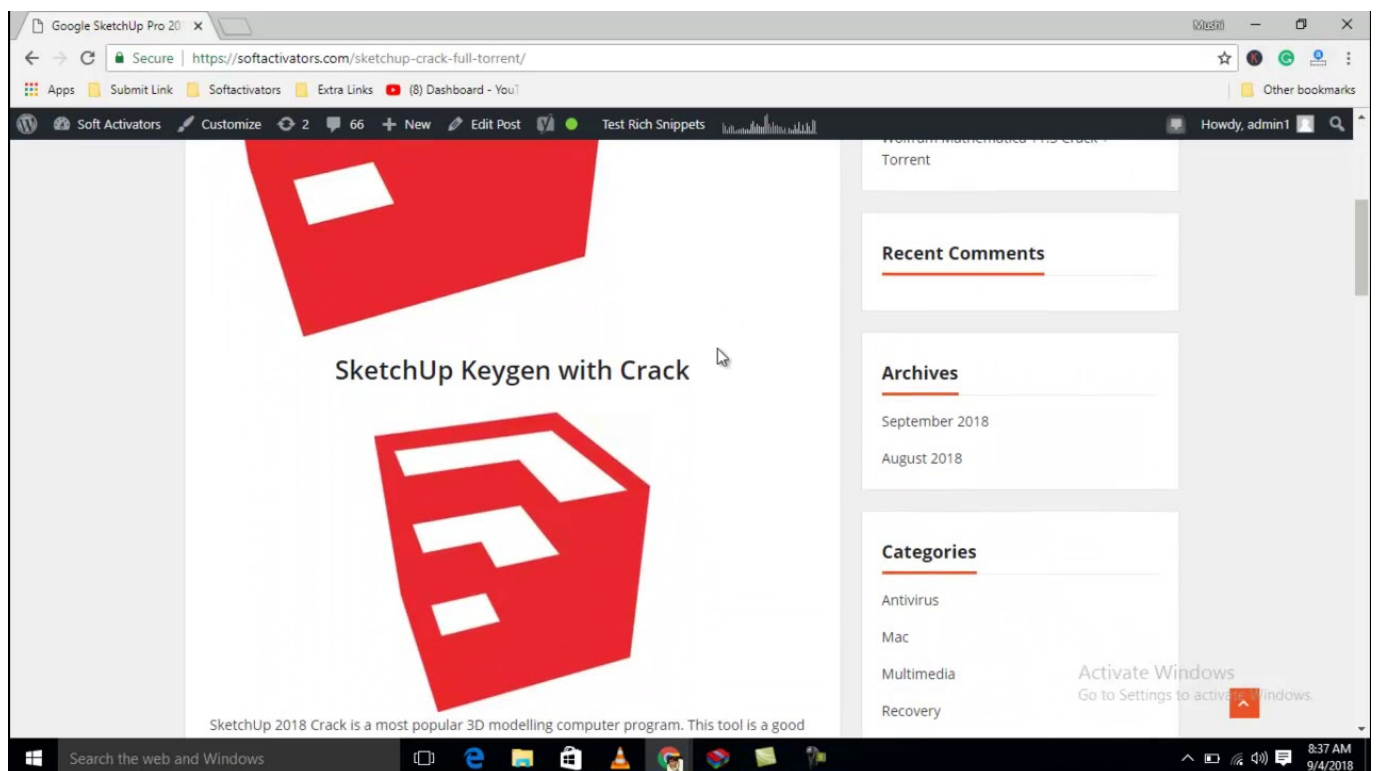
Google SketchUp Pro 20 ×

Mushi

← → C Secure | https://softactivators.com/sketchup-crack-full-torrent/

Apps Submit Link Softactivators Extra Links (8) Dashboard - YouT

Other bookmarks

Soft Activators Customize 2 66 + New Edit Post Test Rich Snippets

Howdy, admin1

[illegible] Torrent

Recent Comments

SketchUp Keygen with Crack

Archives

September 2018

August 2018

Categories

Antivirus

Mac

Multimedia

Recovery

Activate Windows
Go to Settings to activate Windows.

SketchUp 2018 Crack is a most popular 3D modelling computer program. This tool is a good

Search the web and Windows

8:37 AM
9/4/2018